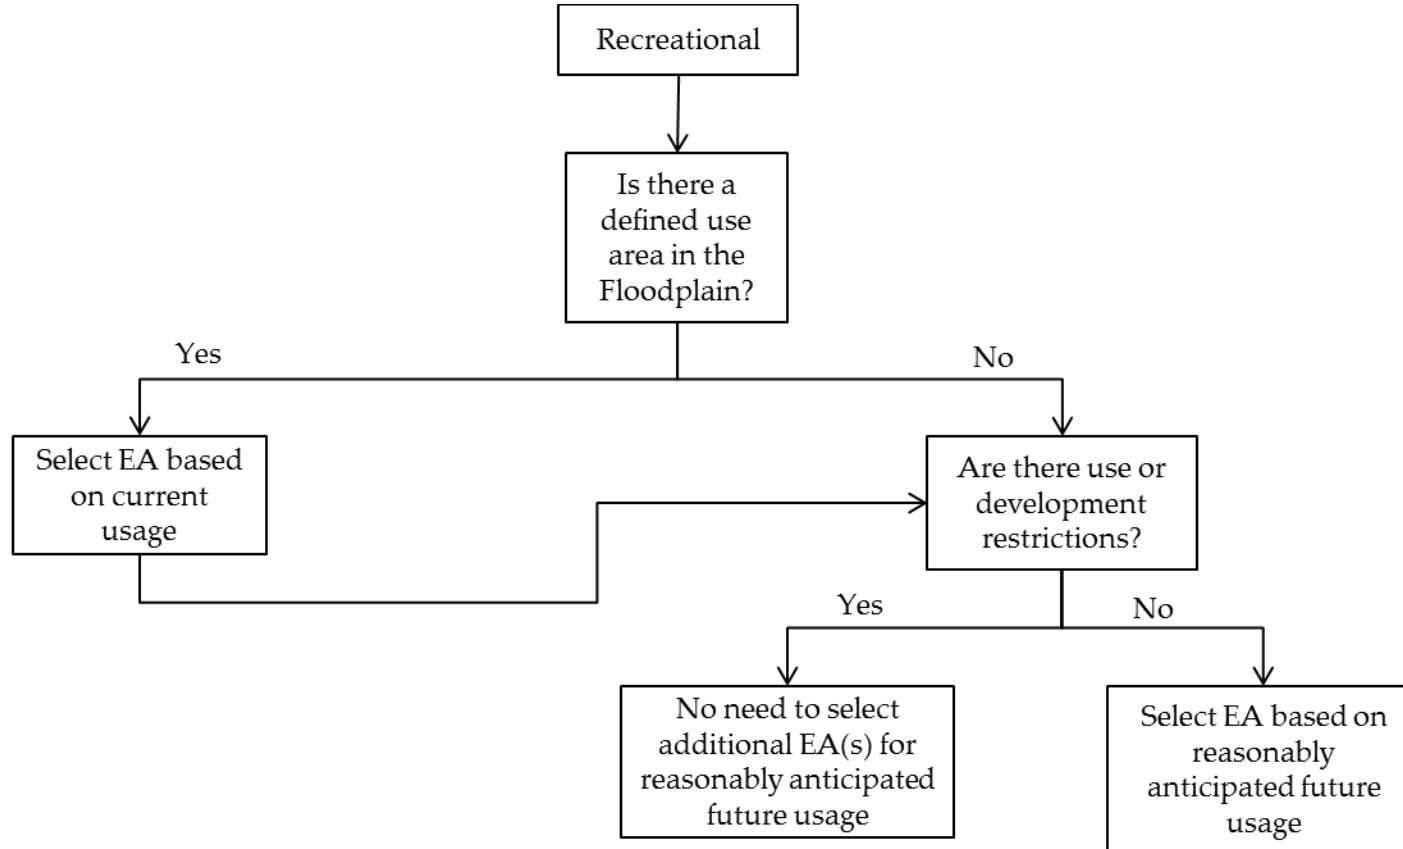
Recreational

Is there a defined use area in the Floodplain?

Yes

No

Select EA based on current usage

Are there use or development restrictions?

Yes

No

No need to select additional EA(s) for reasonably anticipated future usage

Select EA based on reasonably anticipated future usage